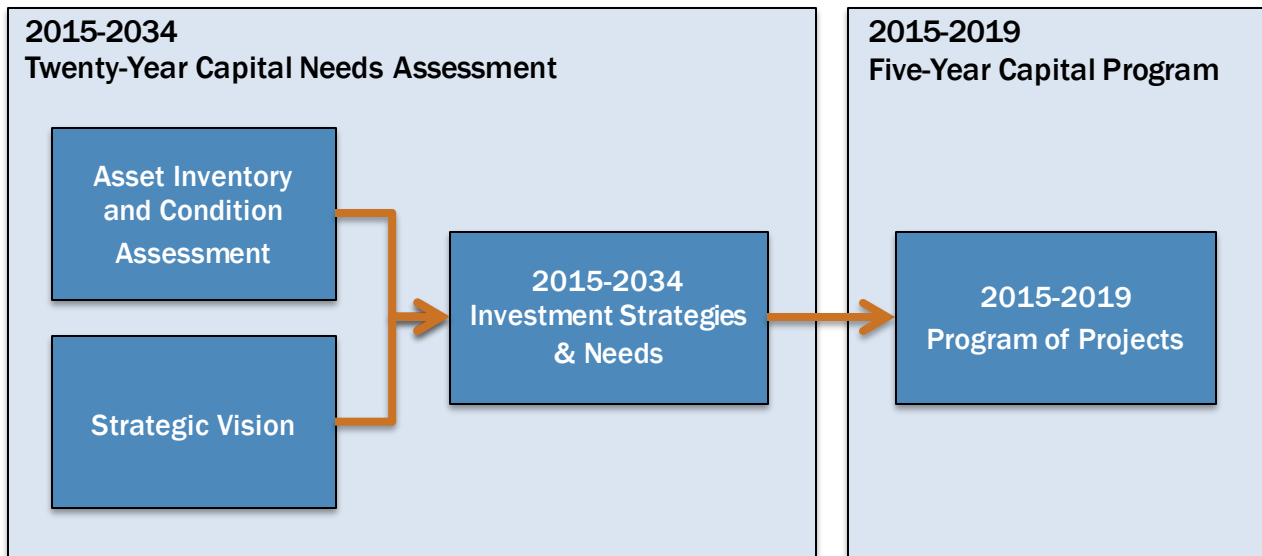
2015-2034
Twenty-Year Capital Needs Assessment

Asset Inventory and Condition Assessment

Strategic Vision

2015-2034
Investment Strategies & Needs

2015-2019
Five-Year Capital Program

2015-2019
Program of Projects